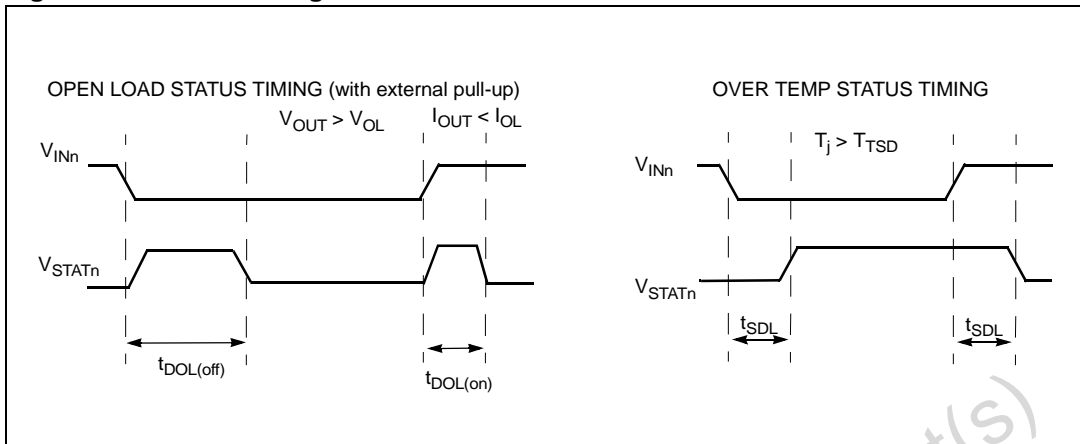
OPEN LOAD STATUS TIMING (with external pull-up)

$V_{OUT} > V_{OL}$

$I_{OUT} < I_{OL}$

$V_{INn}$

$V_{STATn}$

$t_{DOL(off)}$

$t_{DOL(on)}$

OVER TEMP STATUS TIMING

$T_j > T_{TSD}$

$V_{INn}$

$V_{STATn}$

$t_{SDL}$

$t_{SDL}$